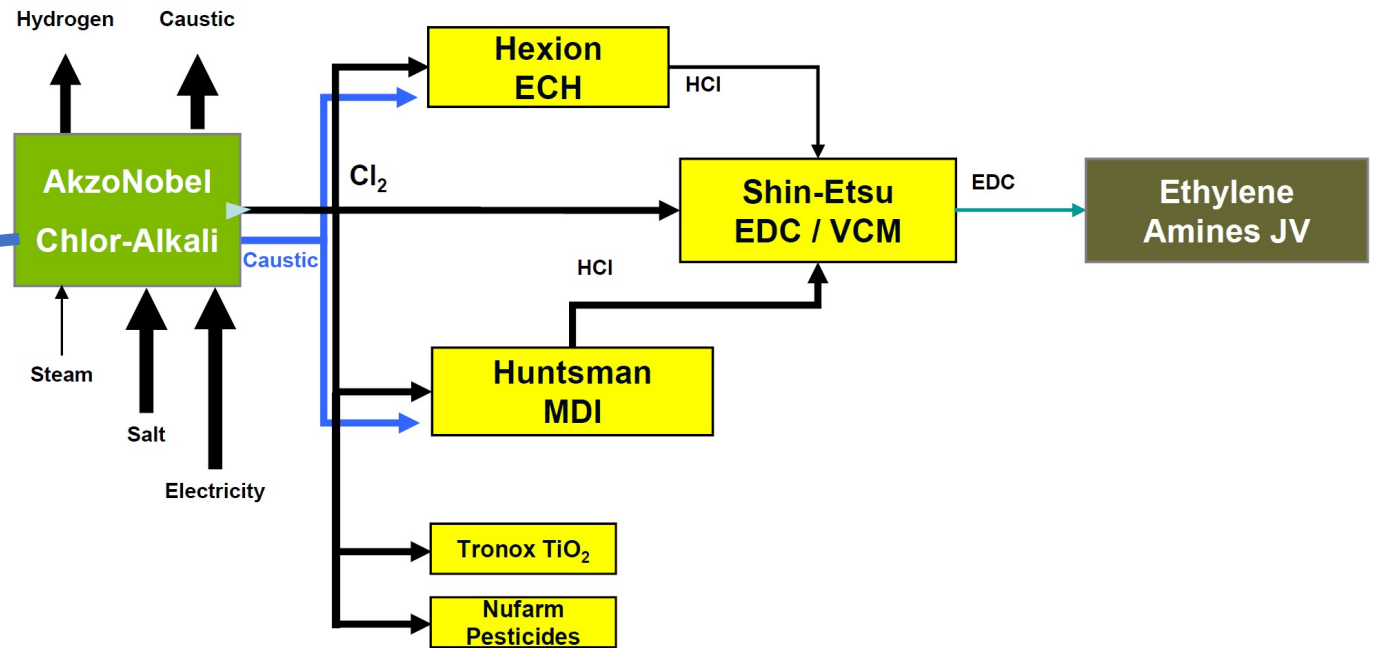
Hydrogen

Caustic

Hexion
ECH

HCl

AkzoNobel
Chlor-Alkali

$Cl_2$

Shin-Etsu
EDC / VCM

EDC

Ethylene
Amines JV

Caustic

HCl

Steam

Salt

Electricity

Huntsman
MDI

Tronox $TiO_2$

Nufarm
Pesticides